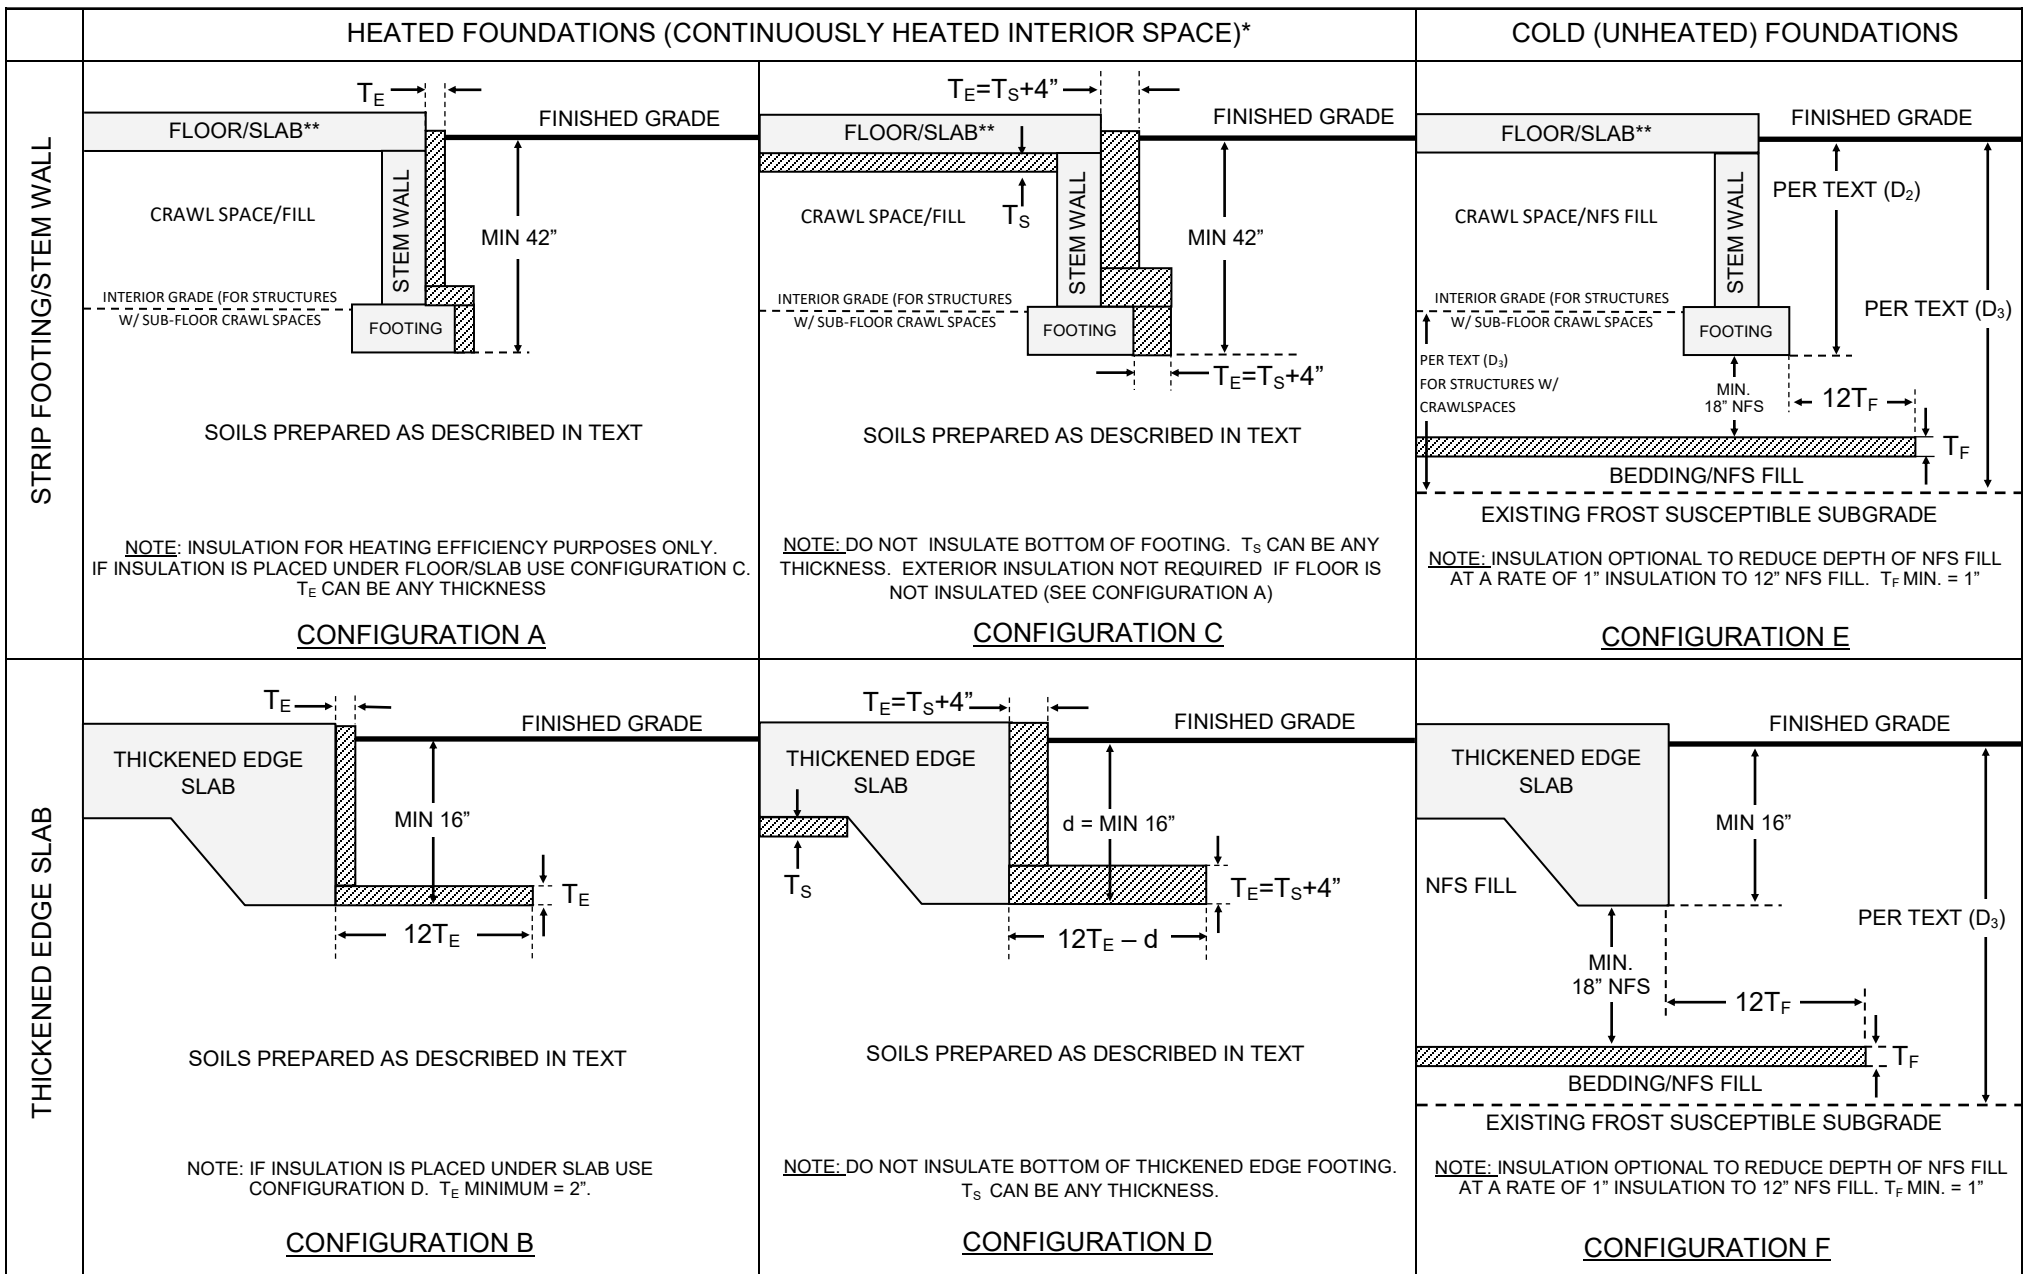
| | HEATED FOUNDATIONS (CONTINUOUSLY HEATED INTERIOR SPACE)* | | COLD (UNHEATED) FOUNDATIONS |
|---|---|---|---|
| STRIP FOOTING/STEM WALL | $T_E$ FLOOR/SLAB** FINISHED GRADE CRAWL SPACE/FILL STEM WALL MIN 42" INTERIOR GRADE (FOR STRUCTURES W/ SUB-FLOOR CRAWL SPACES FOOTING SOILS PREPARED AS DESCRIBED IN TEXT NOTE: INSULATION FOR HEATING EFFICIENCY PURPOSES ONLY. IF INSULATION IS PLACED UNDER FLOOR/SLAB USE CONFIGURATION C. $T_E$ CAN BE ANY THICKNESS CONFIGURATION A | $T_E=T_S+4"$ FLOOR/SLAB** FINISHED GRADE CRAWL SPACE/FILL $T_S$ STEM WALL MIN 42" INTERIOR GRADE (FOR STRUCTURES W/ SUB-FLOOR CRAWL SPACES FOOTING $T_E=T_S+4"$ SOILS PREPARED AS DESCRIBED IN TEXT NOTE: DO NOT INSULATE BOTTOM OF FOOTING. $T_S$ CAN BE ANY THICKNESS. EXTERIOR INSULATION NOT REQUIRED IF FLOOR IS NOT INSULATED (SEE CONFIGURATION A) CONFIGURATION C | FLOOR/SLAB** FINISHED GRADE CRAWL SPACE/NFS FILL STEM WALL PER TEXT ($D_2$) PER TEXT ($D_3$) INTERIOR GRADE (FOR STRUCTURES W/ SUB-FLOOR CRAWL SPACES FOOTING PER TEXT ($D_3$) FOR STRUCTURES W/ CRAWLSPACES MIN. 18" NFS $12T_F$ $T_F$ BEDDING/NFS FILL EXISTING FROST SUSCEPTIBLE SUBGRADE NOTE: INSULATION OPTIONAL TO REDUCE DEPTH OF NFS FILL AT A RATE OF 1" INSULATION TO 12" NFS FILL. $T_F$ MIN. = 1" CONFIGURATION E |
| THICKENED EDGE SLAB | $T_E$ FINISHED GRADE THICKENED EDGE SLAB MIN 16" $T_E$ $12T_E$ SOILS PREPARED AS DESCRIBED IN TEXT NOTE: IF INSULATION IS PLACED UNDER SLAB USE CONFIGURATION D. $T_E$ MINIMUM = 2". CONFIGURATION B | $T_E=T_S+4"$ FINISHED GRADE THICKENED EDGE SLAB $T_S$ d = MIN 16" $T_E=T_S+4"$ $12T_E – d$ SOILS PREPARED AS DESCRIBED IN TEXT NOTE: DO NOT INSULATE BOTTOM OF THICKENED EDGE FOOTING. $T_S$ CAN BE ANY THICKNESS. CONFIGURATION D | FINISHED GRADE THICKENED EDGE SLAB MIN 16" NFS FILL PER TEXT ($D_3$) MIN. 18" NFS $12T_F$ $T_F$ BEDDING/NFS FILL EXISTING FROST SUSCEPTIBLE SUBGRADE NOTE: INSULATION OPTIONAL TO REDUCE DEPTH OF NFS FILL AT A RATE OF 1" INSULATION TO 12" NFS FILL. $T_F$ MIN. = 1" CONFIGURATION F |